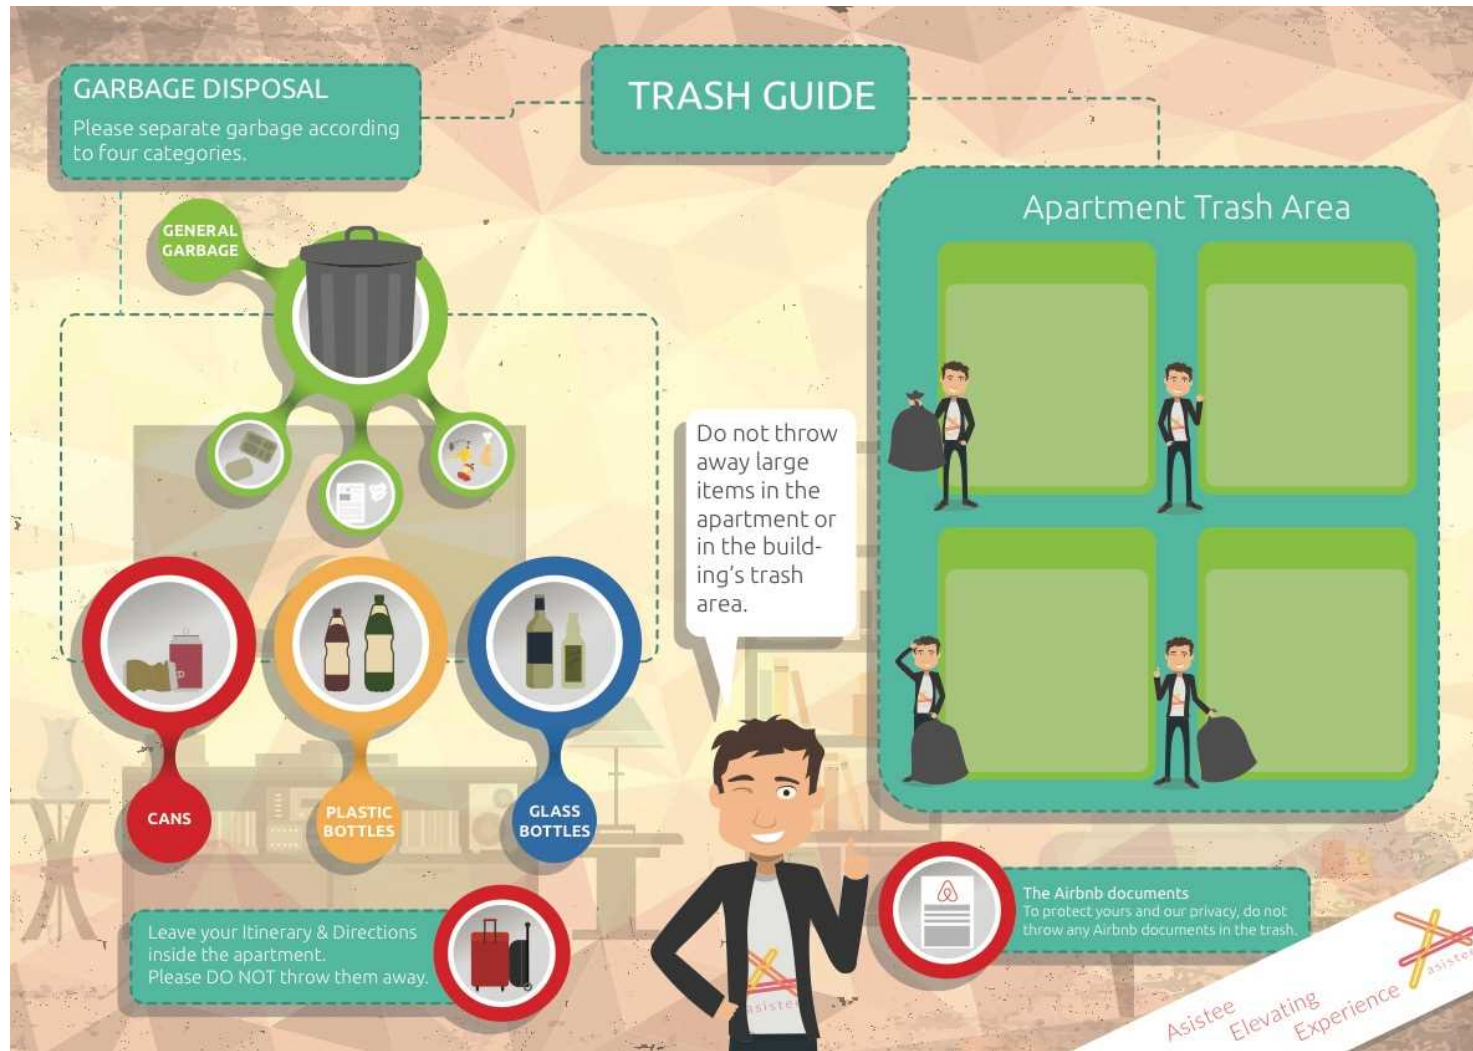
GARBAGE DISPOSAL
Please separate garbage according to four categories.

TRASH GUIDE

Apartment Trash Area

GENERAL GARBAGE

Do not throw away large items in the apartment or in the building's trash area.

CANS

PLASTIC BOTTLES

GLASS BOTTLES

Leave your Itinerary & Directions inside the apartment.
Please DO NOT throw them away.

The Airbnb documents
To protect yours and our privacy, do not throw any Airbnb documents in the trash.

Asistee Elevating Experience

asistee

asistee